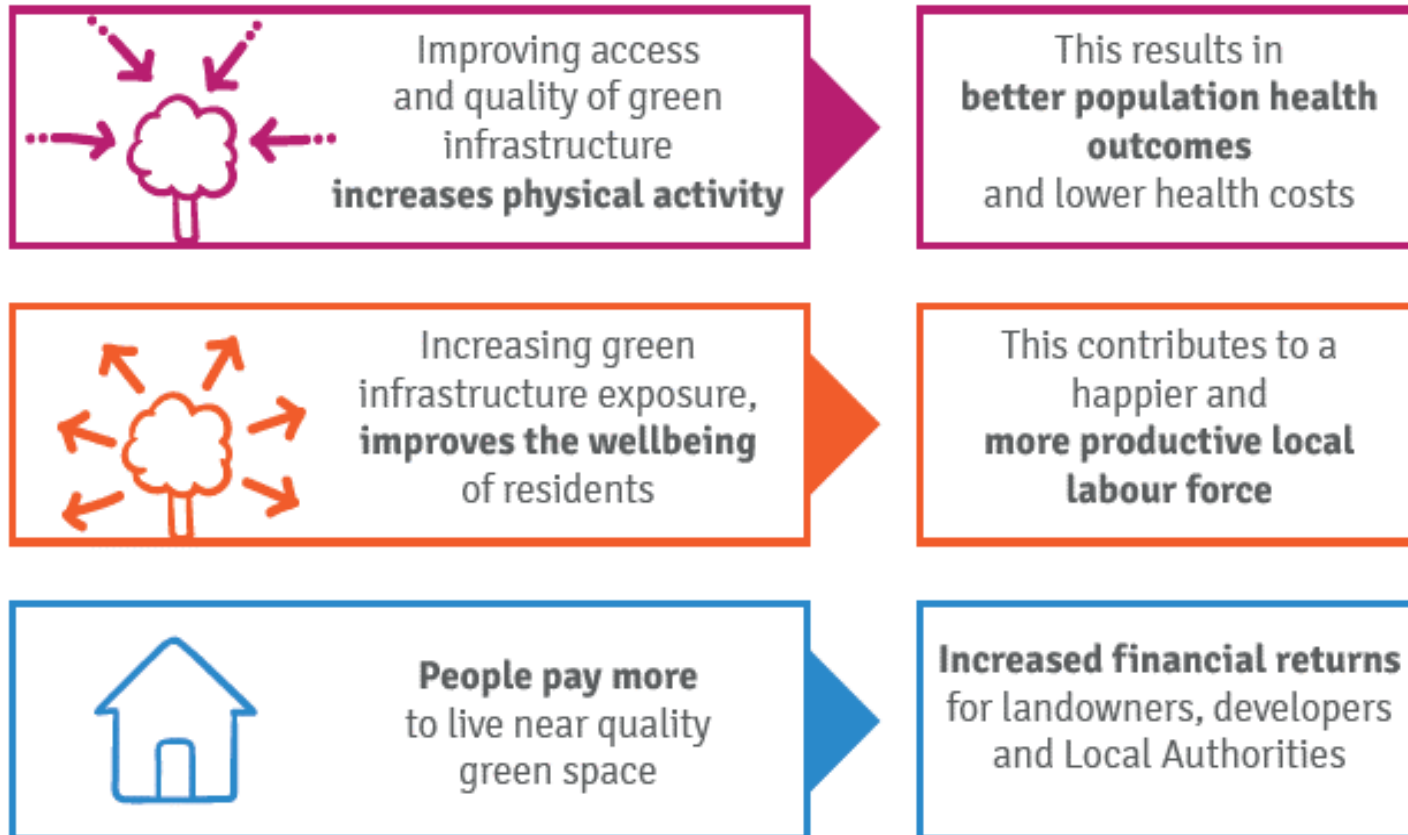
Improving access and quality of green infrastructure **increases physical activity**

This results in **better population health outcomes** and lower health costs

Increasing green infrastructure exposure, **improves the wellbeing** of residents

This contributes to a happier and **more productive local labour force**

**People pay more** to live near quality green space

**Increased financial returns** for landowners, developers and Local Authorities